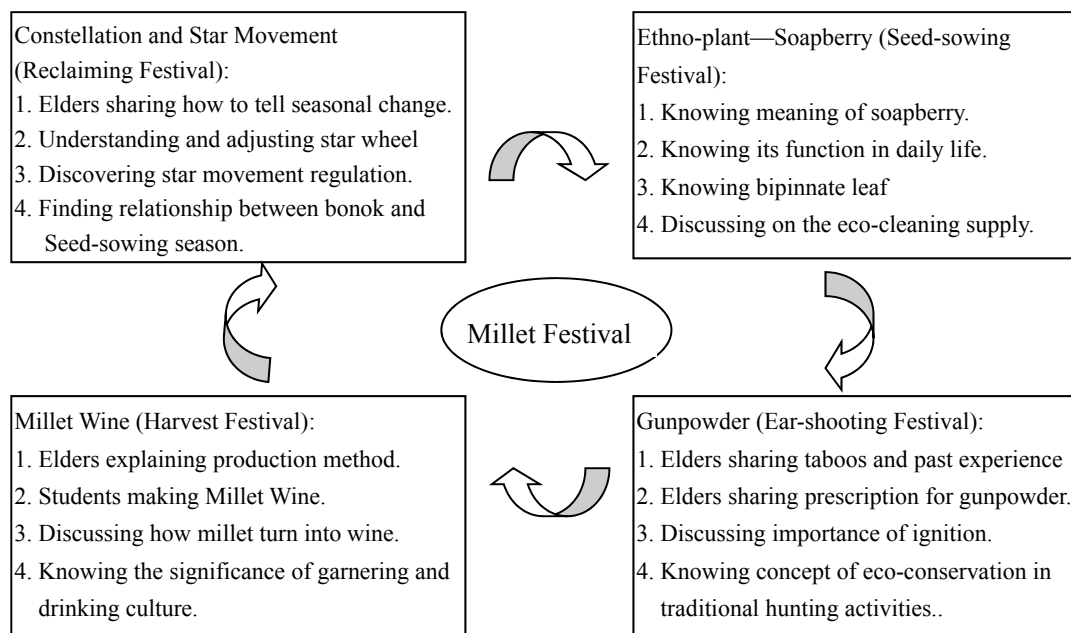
Constellation and Star Movement (Reclaiming Festival):
1. Elders sharing how to tell seasonal change.
2. Understanding and adjusting star wheel
3. Discovering star movement regulation.
4. Finding relationship between bonok and Seed-sowing season.

Ethno-plant—Soapberry (Seed-sowing Festival):
1. Knowing meaning of soapberry.
2. Knowing its function in daily life.
3. Knowing bipinnate leaf
4. Discussing on the eco-cleaning supply.

Millet Festival

Millet Wine (Harvest Festival):
1. Elders explaining production method.
2. Students making Millet Wine.
3. Discussing how millet turn into wine.
4. Knowing the significance of garnering and drinking culture.

Gunpowder (Ear-shooting Festival):
1. Elders sharing taboos and past experience
2. Elders sharing prescription for gunpowder.
3. Discussing importance of ignition.
4. Knowing concept of eco-conservation in traditional hunting activities..